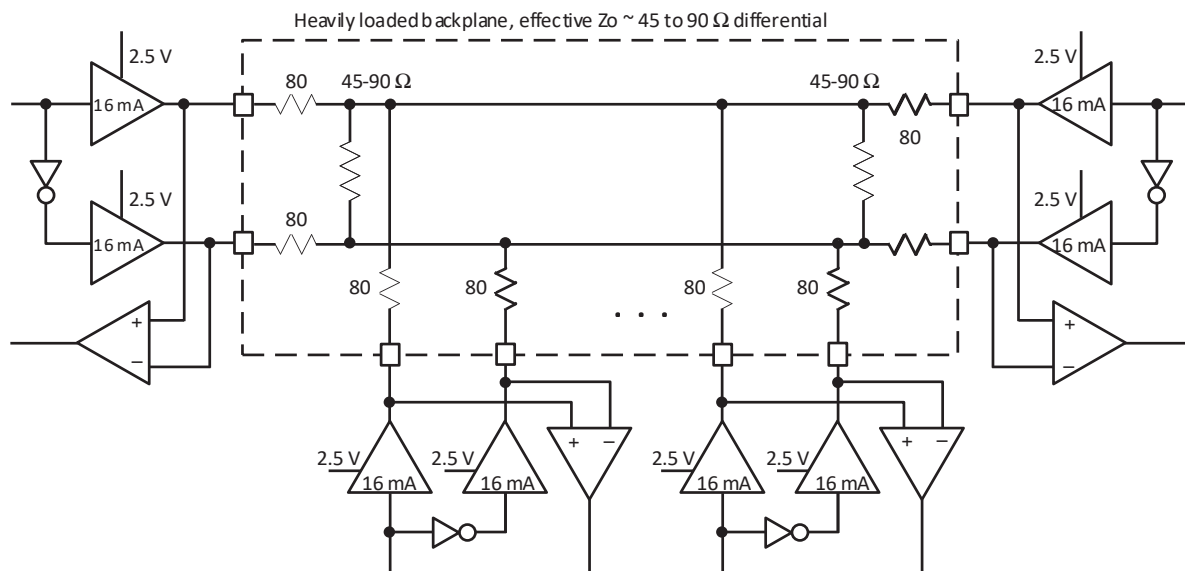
Heavily loaded backplane, effective Zo ~ 45 to 90 Ω differential

2.5 V
16 mA
2.5 V
16 mA
+
–
80
80
45-90 Ω
45-90 Ω
80
2.5 V
16 mA
2.5 V
16 mA
+
–
80
80
80
80
. . .
2.5 V
16 mA
2.5 V
16 mA
+
–
2.5 V
16 mA
2.5 V
16 mA
+
–